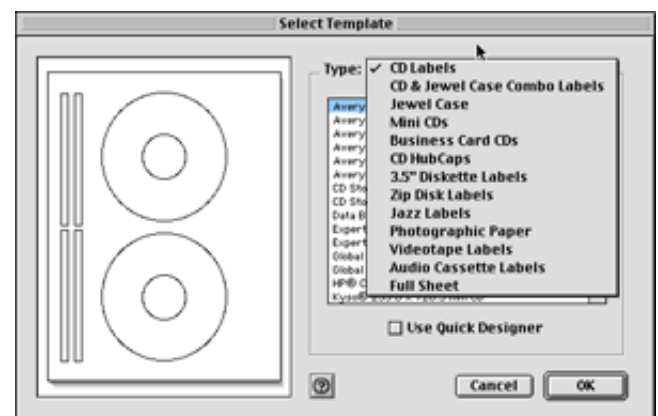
Select Template

Type: ✓ CD Labels
CD & Jewel Case Combo Labels
Jewel Case
Mini CDs
Business Card CDs
CD HubCaps
3.5" Diskette Labels
Zip Disk Labels
Jazz Labels
Photographic Paper
Videotape Labels
Audio Cassette Labels
Full Sheet

Avery
Avery
Avery
Avery
Avery
Avery
CD Sto
CD Sto
Data B
Expert
Expert
Global
Global
HP® C
Kyso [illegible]

Use Quick Designer

?

Cancel
OK